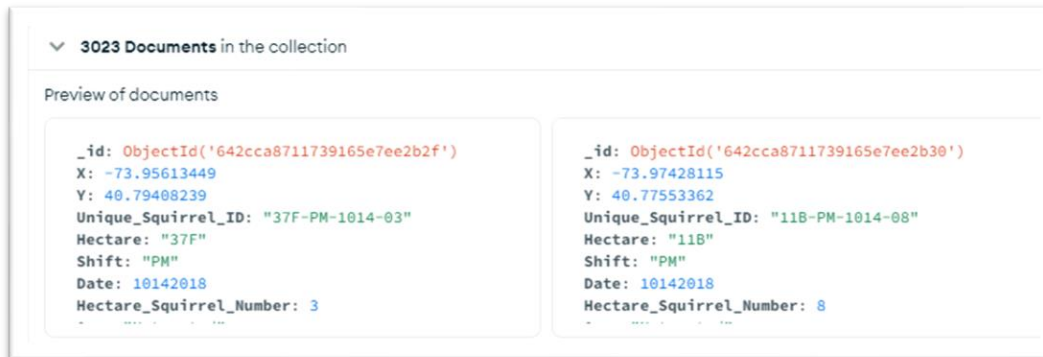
3023 Documents in the collection

Preview of documents

_id: ObjectId('642cca8711739165e7ee2b2f')
X: -73.95613449
Y: 40.79408239
Unique_Squirrel_ID: "37F-PM-1014-03"
Hectare: "37F"
Shift: "PM"
Date: 10142018
Hectare_Squirrel_Number: 3
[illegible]

_id: ObjectId('642cca8711739165e7ee2b30')
X: -73.97428115
Y: 40.77553362
Unique_Squirrel_ID: "11B-PM-1014-08"
Hectare: "11B"
Shift: "PM"
Date: 10142018
Hectare_Squirrel_Number: 8
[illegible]